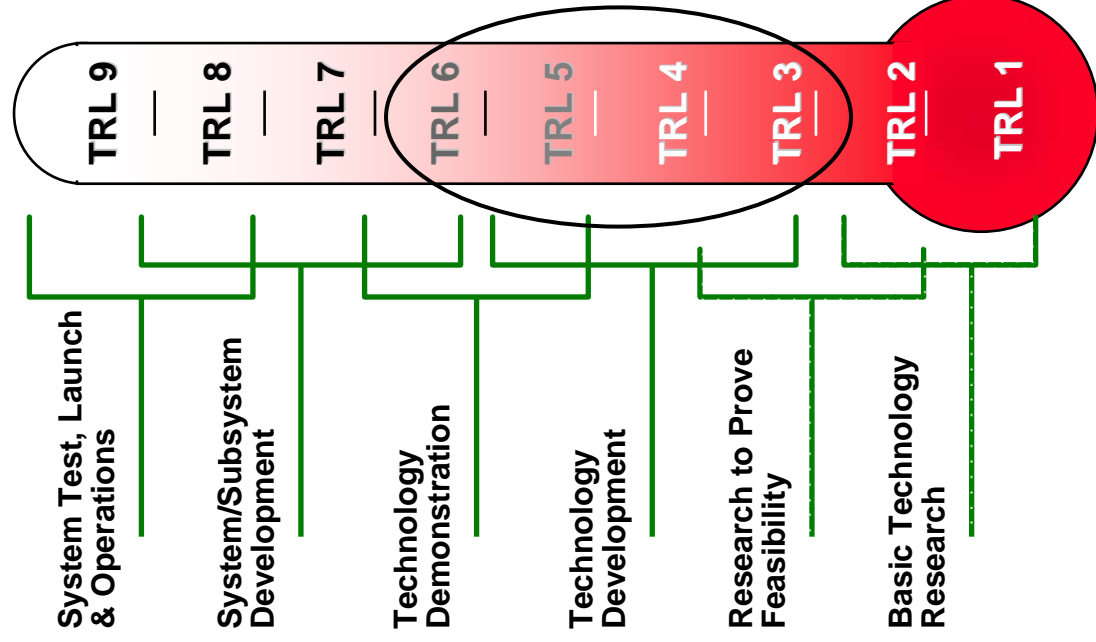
TRL 9
TRL 8
TRL 7
TRL 6
TRL 5
TRL 4
TRL 3
TRL 2
TRL 1

System Test, Launch & Operations

System/Subsystem Development

Technology Demonstration

Technology Development

Research to Prove Feasibility

Basic Technology Research